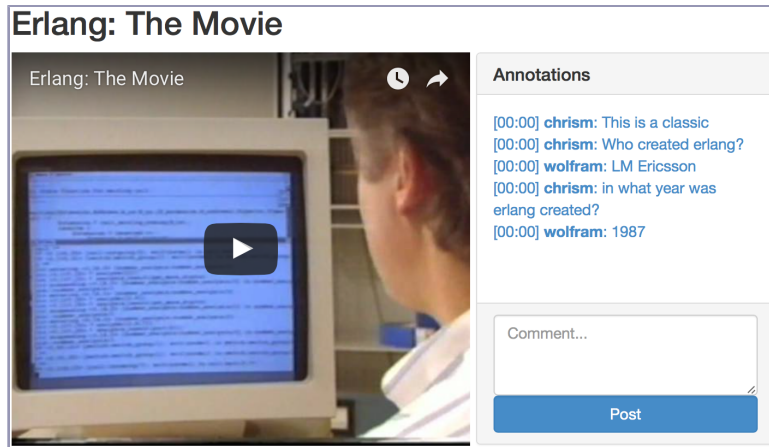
Erlang: The Movie

Erlang: The Movie

Annotations

[00:00] **chrism**: This is a classic
[00:00] **chrism**: Who created erlang?
[00:00] **wolfram**: LM Ericsson
[00:00] **chrism**: in what year was erlang created?
[00:00] **wolfram**: 1987

Comment...

Post